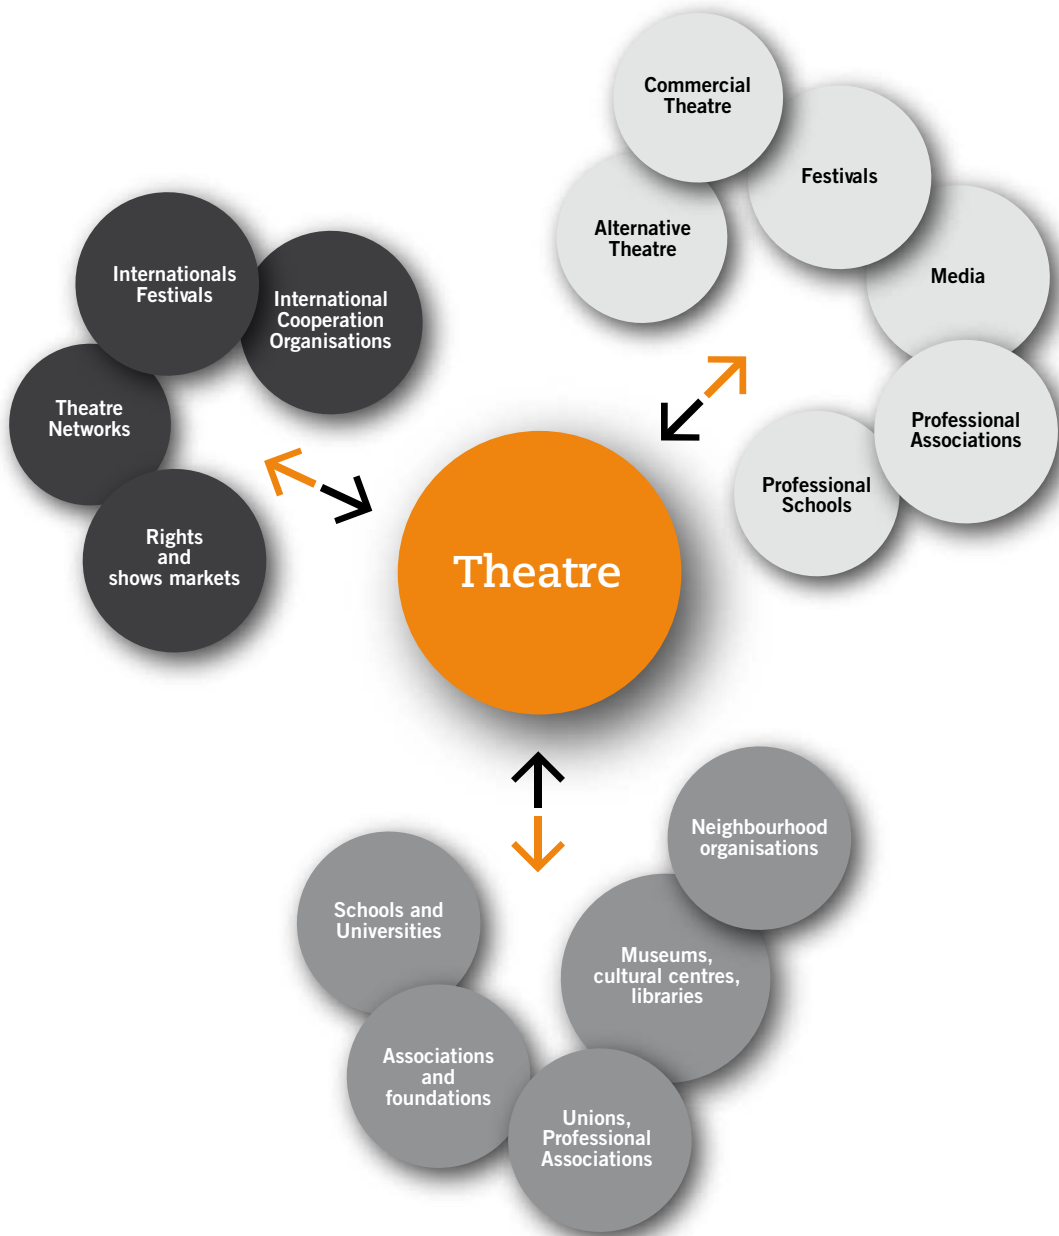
Commercial Theatre

Festivals

Alternative Theatre

Media

Professional Associations

Professional Schools

Internationals Festivals

International Cooperation Organisations

Theatre Networks

Rights and shows markets

Theatre

Neighbourhood organisations

Schools and Universities

Museums, cultural centres, libraries

Associations and foundations

Unions, Professional Associations